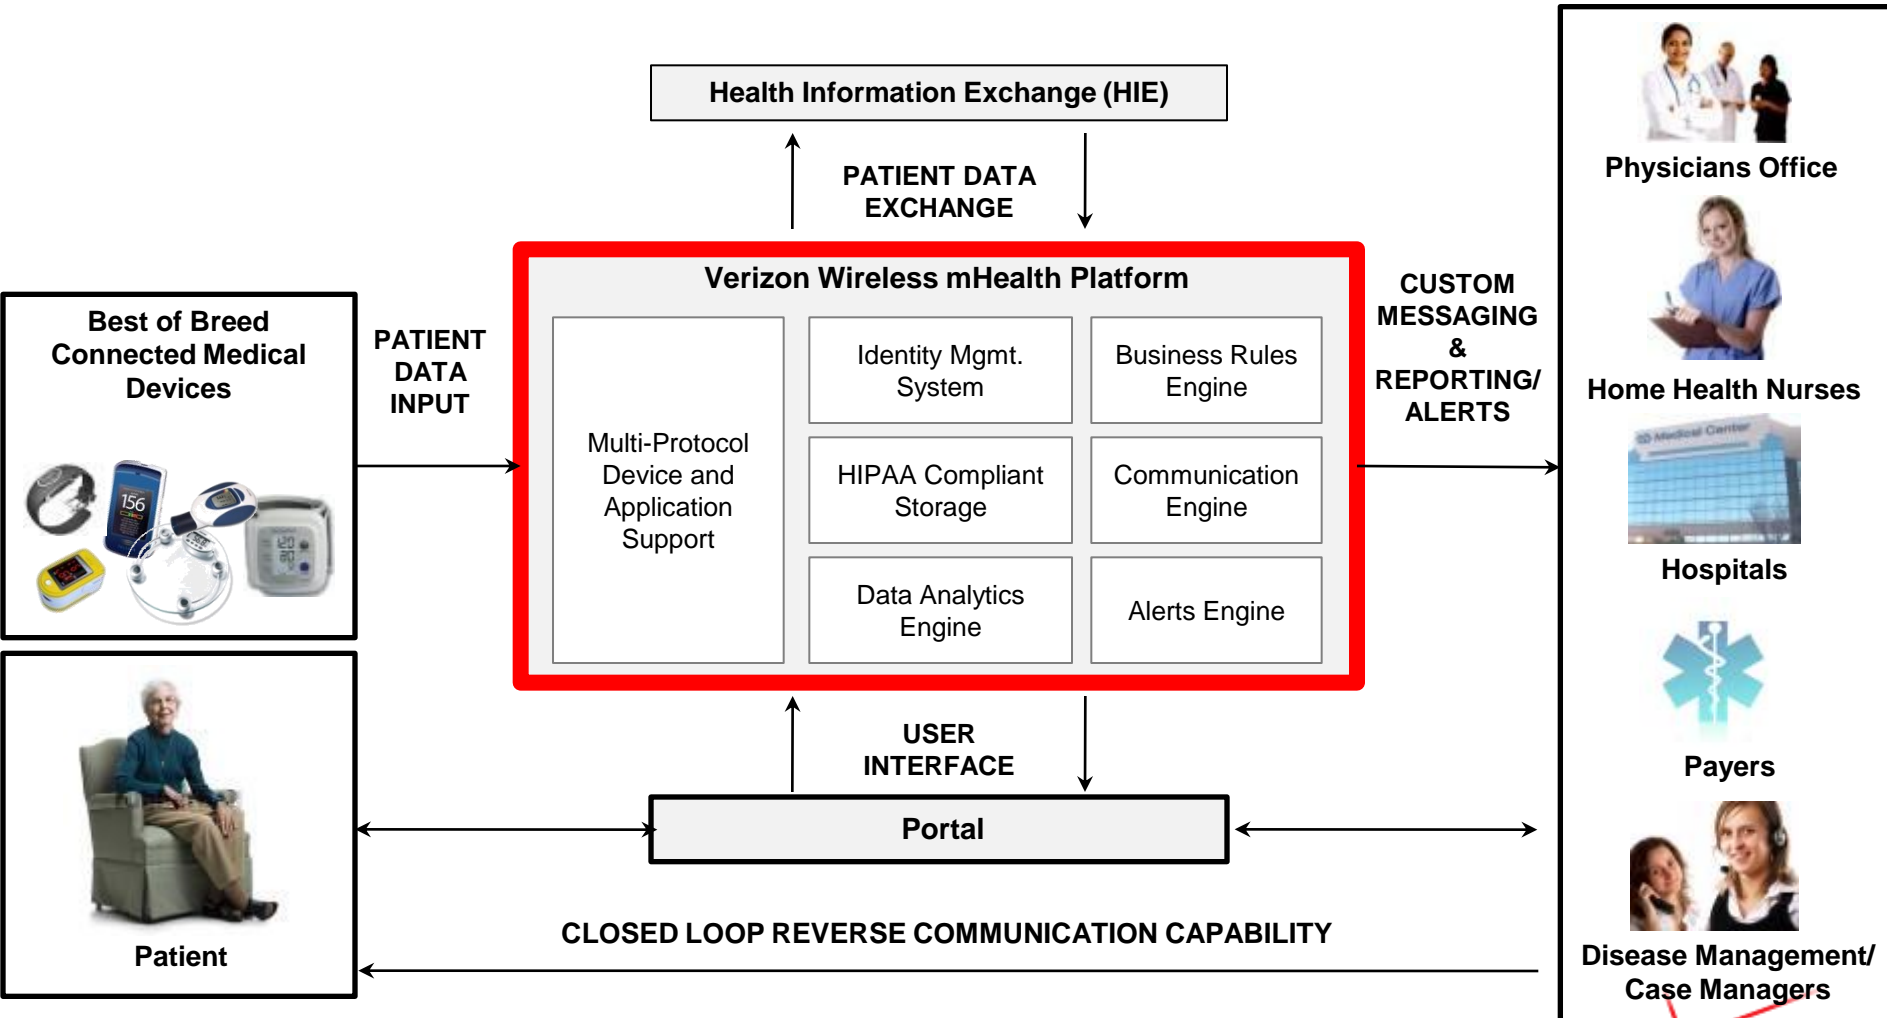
Health Information Exchange (HIE)

PATIENT DATA EXCHANGE

Best of Breed Connected Medical Devices

156

120
80

PATIENT DATA INPUT

Verizon Wireless mHealth Platform

Multi-Protocol Device and Application Support

Identity Mgmt. System

Business Rules Engine

HIPAA Compliant Storage

Communication Engine

Data Analytics Engine

Alerts Engine

CUSTOM MESSAGING & REPORTING/ ALERTS

Physicians Office

Home Health Nurses

Medical Center

Hospitals

Payers

Disease Management/ Case Managers

USER INTERFACE

Portal

Patient

CLOSED LOOP REVERSE COMMUNICATION CAPABILITY